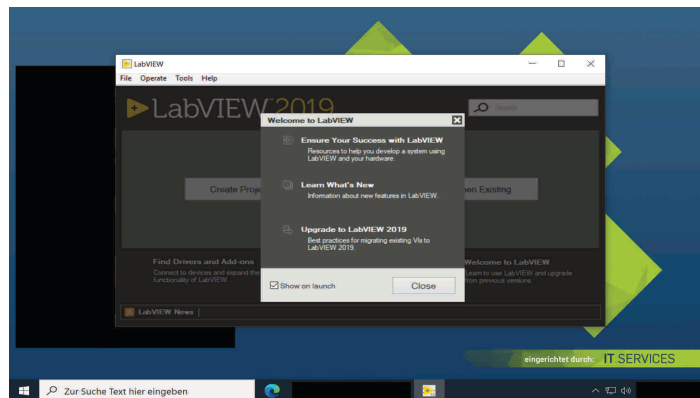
LabVIEW
File Operate Tools Help
LabVIEW 2019
Search
Create Proje
pen Existing
Find Drivers and Add-ons
Connect to devices and expand the functionality of LabVIEW.
Welcome to LabVIEW
Learn to use LabVIEW and upgrade from previous versions
LabVIEW News

Welcome to LabVIEW
Ensure Your Success with LabVIEW
Resources to help you develop a system using LabVIEW and your hardware.
Learn What's New
Information about new features in LabVIEW.
Upgrade to LabVIEW 2019
Best practices for migrating existing VIs to LabVIEW 2019.
Show on launch
Close

eingerichtet durch: IT SERVICES
Zur Suche Text hier eingeben